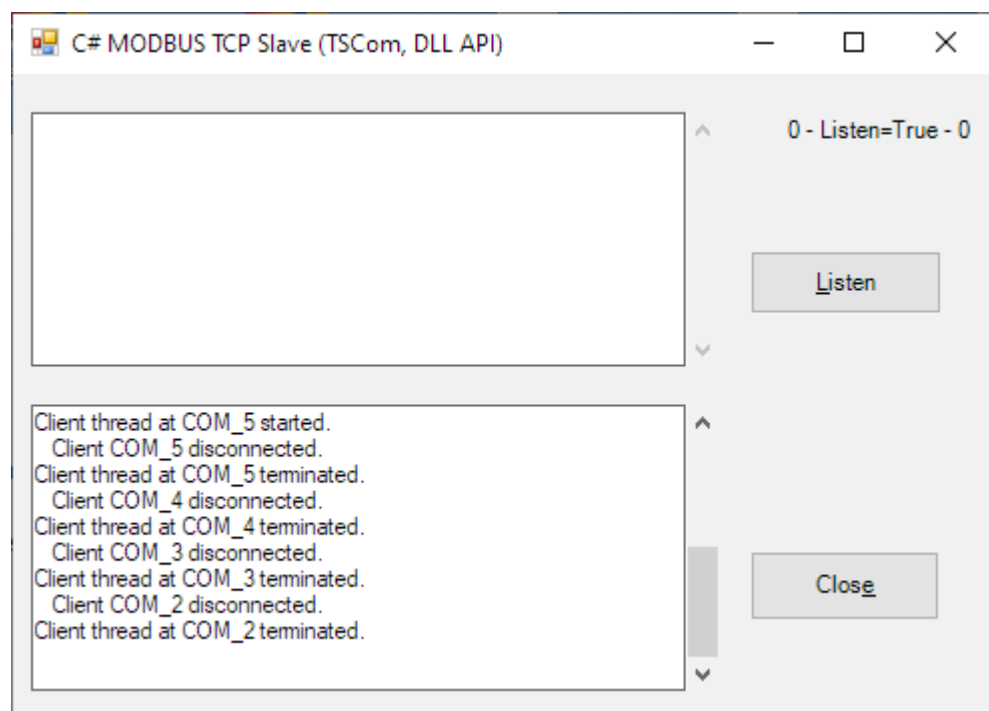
C# MODBUS TCP Slave (TSCom, DLL API)

0 - Listen=True - 0

Listen

Client thread at COM_5 started.
Client COM_5 disconnected.
Client thread at COM_5 terminated.
Client COM_4 disconnected.
Client thread at COM_4 terminated.
Client COM_3 disconnected.
Client thread at COM_3 terminated.
Client COM_2 disconnected.
Client thread at COM_2 terminated.

Close